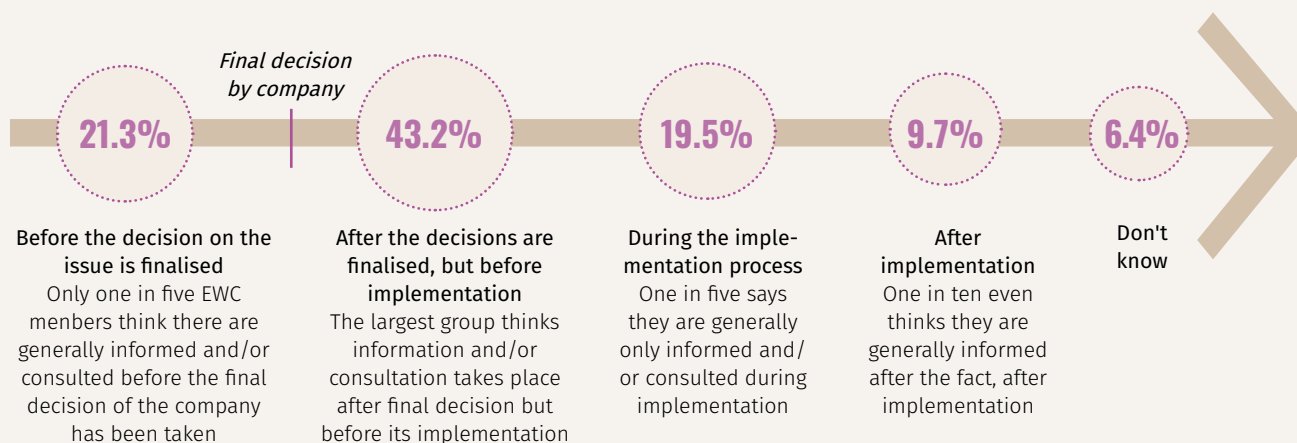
Final decision by company

21.3%

43.2%

19.5%

9.7%

6.4%

Before the decision on the issue is finalised
Only one in five EWC menbers think there are generally informed and/or consulted before the final decision of the company has been taken

After the decisions are finalised, but before implementation
The largest group thinks information and/or consultation takes place after final decision but before its implementation

During the implementation process
One in five says they are generally only informed and/ or consulted during implementation

After implementation
One in ten even thinks they are generally informed after the fact, after implementation

Don't know